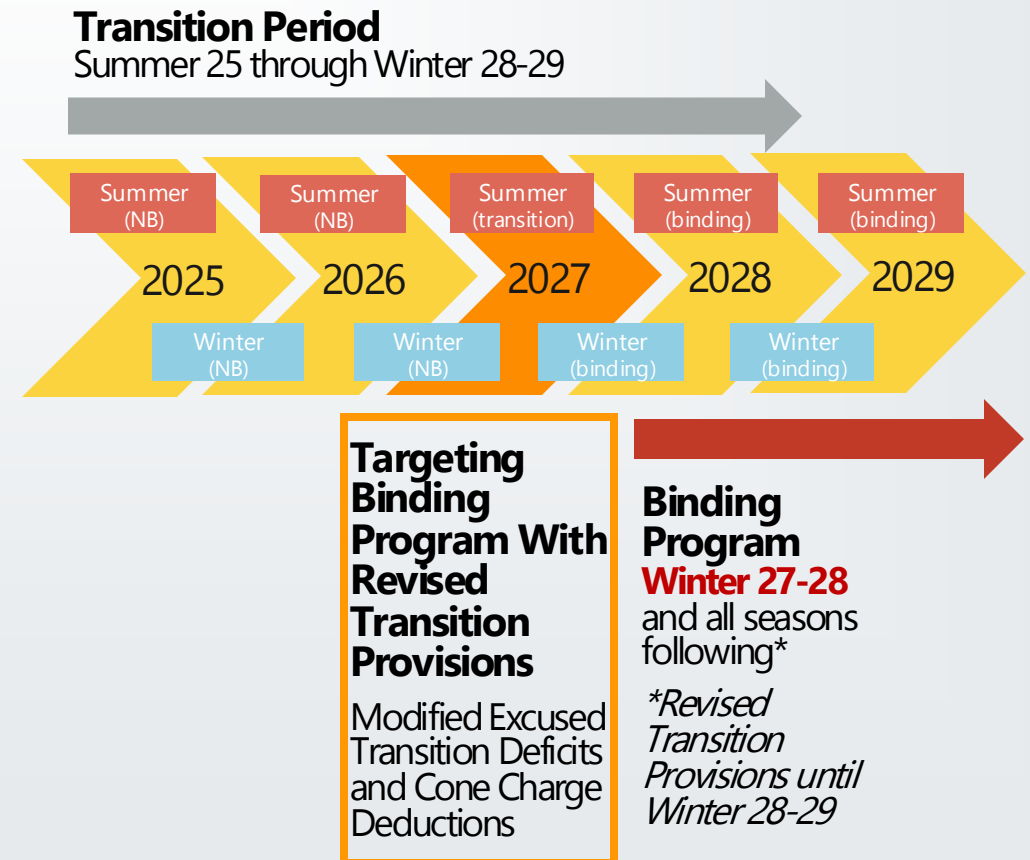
Transition Period
Summer 25 through Winter 28-29

Summer (NB)
2025
Winter (NB)

Summer (NB)
2026
Winter (NB)

Summer (transition)
2027
Winter (binding)

Summer (binding)
2028
Winter (binding)

Summer (binding)
2029

Targeting Binding Program With Revised Transition Provisions

Modified Excused Transition Deficits and Cone Charge Deductions

Binding Program
Winter 27-28
and all seasons following*

*Revised Transition Provisions until Winter 28-29